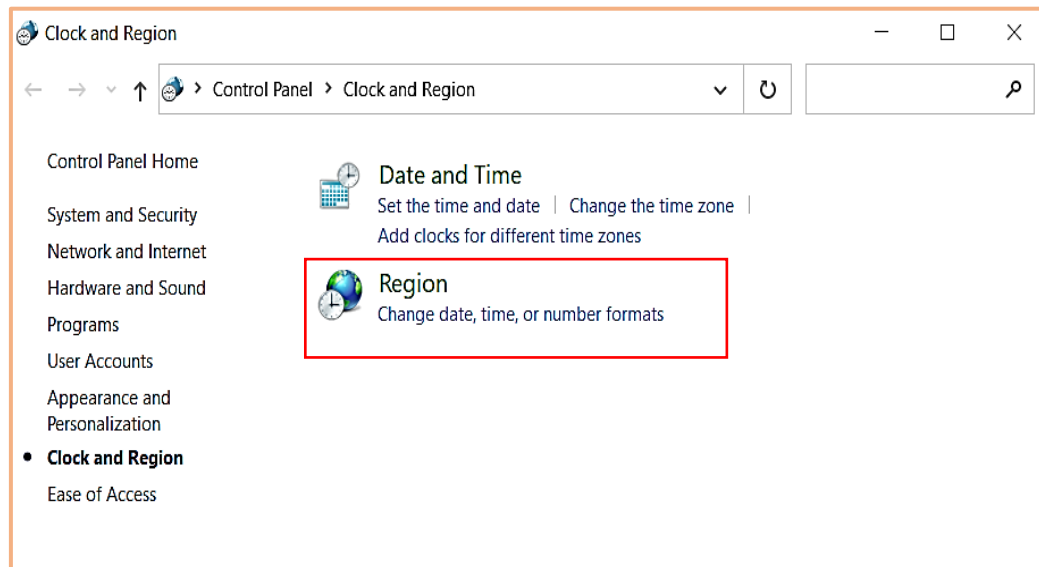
Clock and Region

Control Panel > Clock and Region

Control Panel Home

System and Security

Network and Internet

Hardware and Sound

Programs

User Accounts

Appearance and Personalization

Clock and Region

Ease of Access

Date and Time

Set the time and date | Change the time zone |

Add clocks for different time zones

Region

Change date, time, or number formats